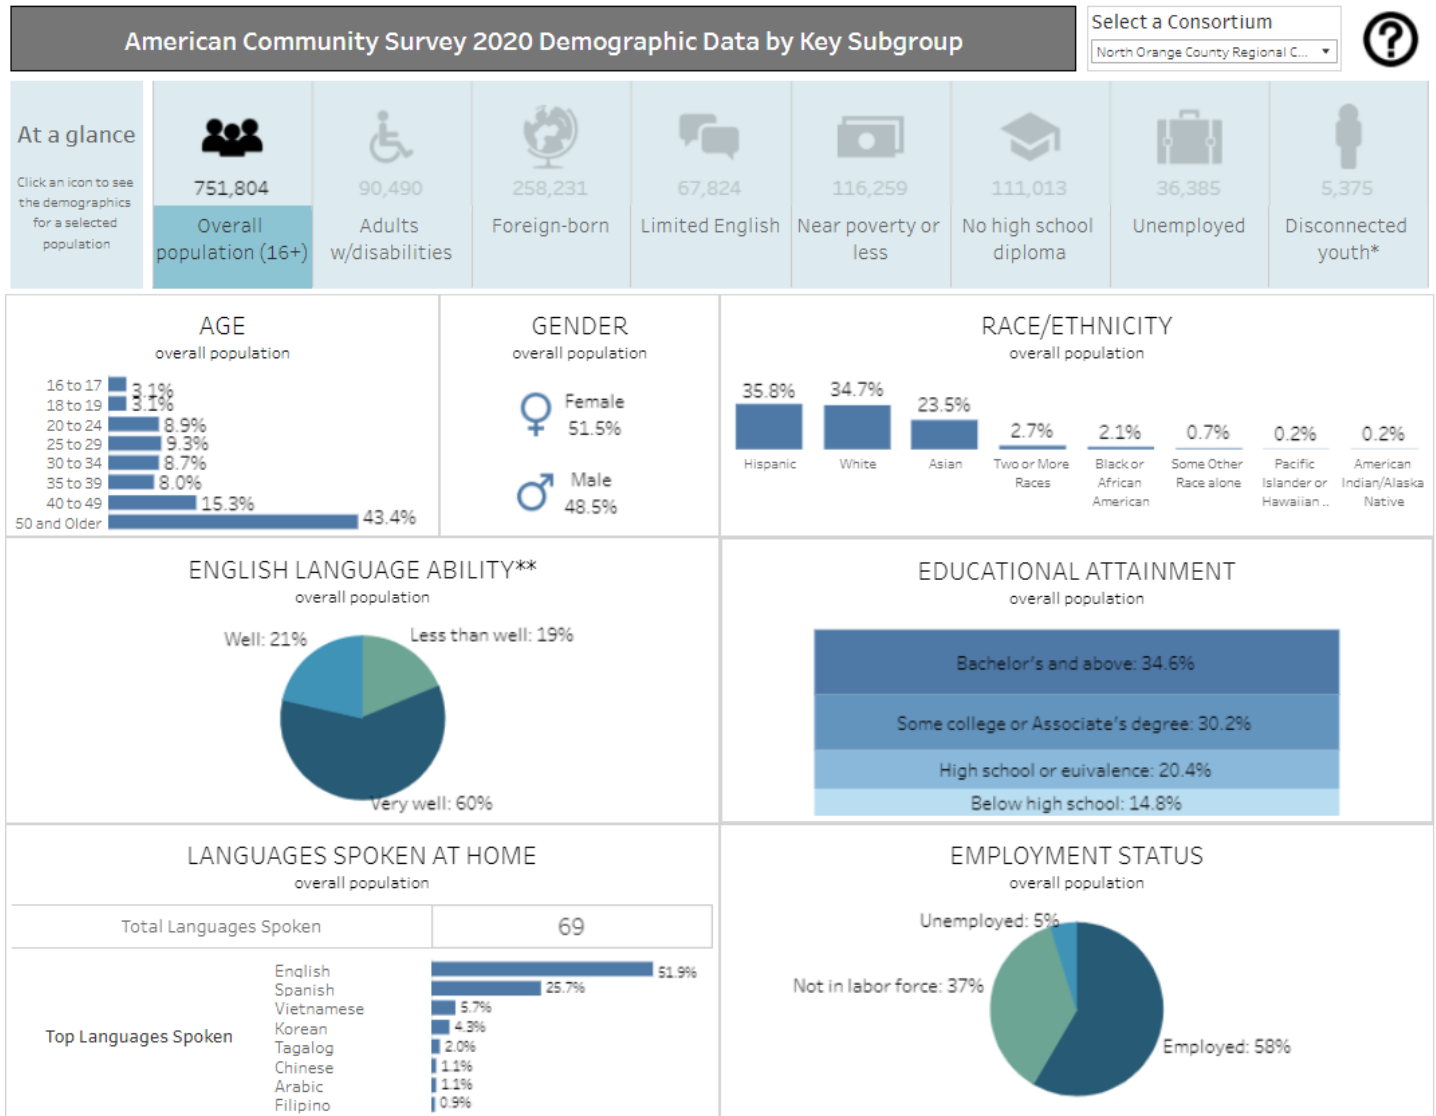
American Community Survey 2020 Demographic Data by Key Subgroup

Select a Consortium
North Orange County Regional C...

At a glance
Click an icon to see the demographics for a selected population

751,804
Overall population (16+)

90,490
Adults w/disabilities

258,231
Foreign-born

67,824
Limited English

116,259
Near poverty or less

111,013
No high school diploma

36,385
Unemployed

5,375
Disconnected youth*

AGE
overall population

| Age | Percent |
|---|---|
| 16 to 17 | 3.1% |
| 18 to 19 | 3.1% |
| 20 to 24 | 8.9% |
| 25 to 29 | 9.3% |
| 30 to 34 | 8.7% |
| 35 to 39 | 8.0% |
| 40 to 49 | 15.3% |
| 50 and Older | 43.4% |

GENDER
overall population
Female 51.5%
Male 48.5%

RACE/ETHNICITY
overall population

| Group | Percent |
|---|---|
| Hispanic | 35.8% |
| White | 34.7% |
| Asian | 23.5% |
| Two or More Races | 2.7% |
| Black or African American | 2.1% |
| Some Other Race alone | 0.7% |
| Pacific Islander or Hawaiian .. | 0.2% |
| American Indian/Alaska Native | 0.2% |

ENGLISH LANGUAGE ABILITY**
overall population
Well: 21%
Less than well: 19%
Very well: 60%

EDUCATIONAL ATTAINMENT
overall population
Bachelor's and above: 34.6%
Some college or Associate's degree: 30.2%
High school or euivalence: 20.4%
Below high school: 14.8%

LANGUAGES SPOKEN AT HOME
overall population

| Total Languages Spoken | 69 |
|---|---|

Top Languages Spoken

| Language | Percent |
|---|---|
| English | 51.9% |
| Spanish | 25.7% |
| Vietnamese | 5.7% |
| Korean | 4.3% |
| Tagalog | 2.0% |
| Chinese | 1.1% |
| Arabic | 1.1% |
| Filipino | 0.9% |

EMPLOYMENT STATUS
overall population
Unemployed: 5%
Not in labor force: 37%
Employed: 58%